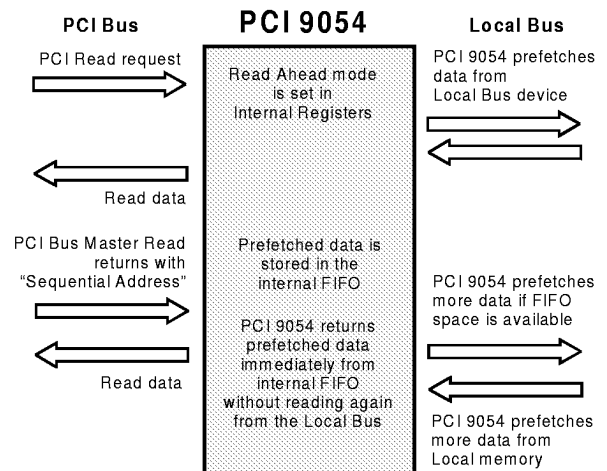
PCI Bus

PCI 9054

Local Bus

PCI Read request

Read Ahead mode is set in Internal Registers

PCI 9054 prefetches data from Local Bus device

Read data

PCI Bus Master Read returns with "Sequential Address"

Prefetched data is stored in the internal FIFO

PCI 9054 prefetches more data if FIFO space is available

PCI 9054 returns prefetched data immediately from internal FIFO without reading again from the Local Bus

Read data

PCI 9054 prefetches more data from Local memory